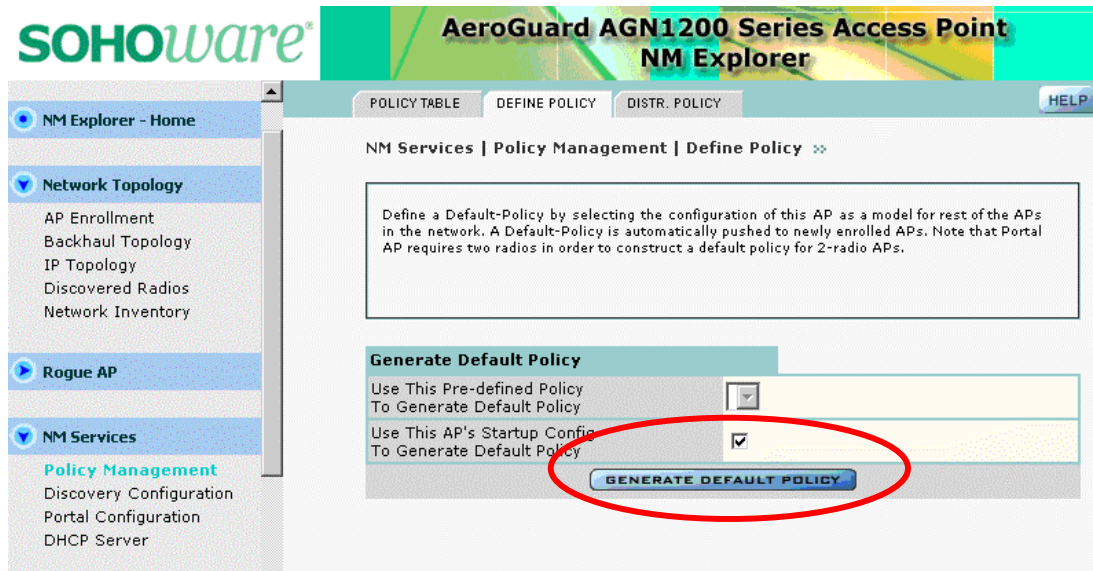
SOHOware®

AeroGuard AGN1200 Series Access Point
NM Explorer

NM Explorer - Home

Network Topology
AP Enrollment
Backhaul Topology
IP Topology
Discovered Radios
Network Inventory

Rogue AP

NM Services
Policy Management
Discovery Configuration
Portal Configuration
DHCP Server

POLICY TABLE | DEFINE POLICY | DISTR. POLICY

HELP

NM Services | Policy Management | Define Policy »

Define a Default-Policy by selecting the configuration of this AP as a model for rest of the APs in the network. A Default-Policy is automatically pushed to newly enrolled APs. Note that Portal AP requires two radios in order to construct a default policy for 2-radio APs.

| Generate Default Policy | |
|---|---|
| Use This Pre-defined Policy To Generate Default Policy | |
| Use This AP's Startup Config To Generate Default Policy | ☑ |

GENERATE DEFAULT POLICY